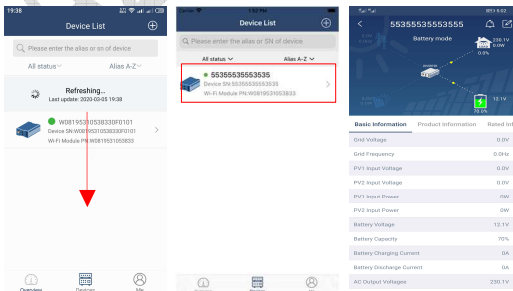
19:38

Device List

Please enter the alias or sn of device

All status

Alias A-Z

Refreshing...

Last update: 2020-03-05 19:38

W0819531053330F0101

Device SN:W0819531053330F0101

Wi-Fi Module PN:W0819531053833

Overview

Devices

Me

Device List

Please enter the alias or SN of device

All status

Alias A-Z

55355535553535

Device SN:55355535553535

Wi-Fi Module PN:W0819531053833

55355535553555

Battery mode

230.1V

0.0Hz

0.0W

12.1V

70.0%

Basic Information

Product Information

Rated Inf

Grid Voltage

0.0V

Grid Frequency

0.0Hz

PV1 Input Voltage

0.0V

PV2 Input Voltage

0.0V

PV1 Input Power

0W

PV2 Input Power

0W

Battery Voltage

12.1V

Battery Capacity

70%

Battery Charging Current

0A

Battery Discharge Current

0A

AC Output Voltages

230.1V